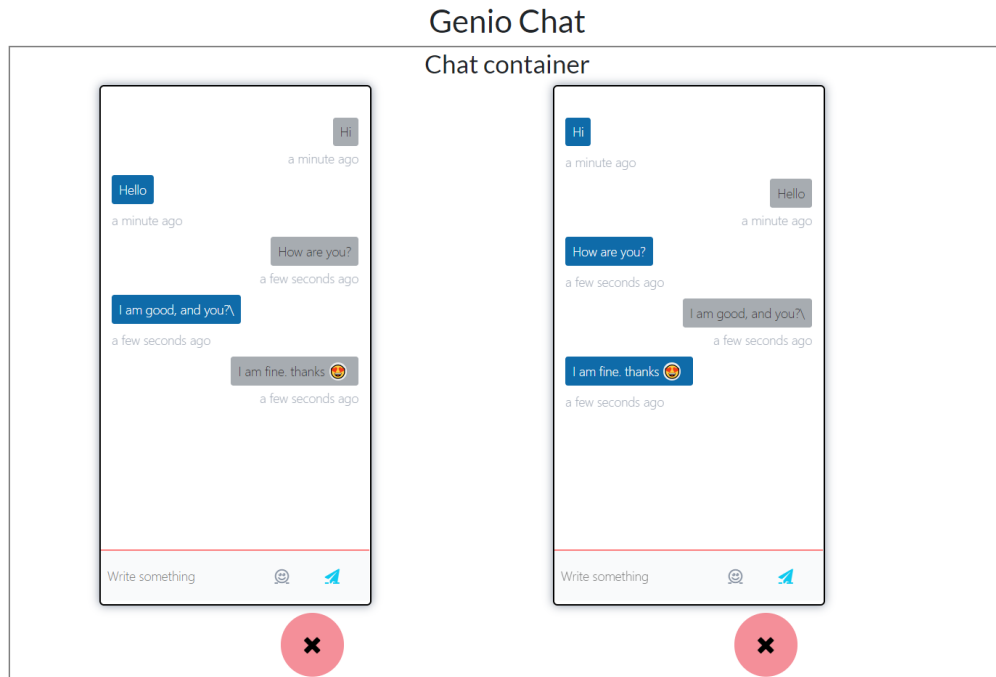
Genio Chat

Chat container

Hi

a minute ago

Hello

a minute ago

How are you?

a few seconds ago

I am good, and you?\

a few seconds ago

I am fine. thanks 😍

a few seconds ago

Write something

Hi

a minute ago

Hello

a minute ago

How are you?

a few seconds ago

I am good, and you?\

a few seconds ago

I am fine. thanks 😍

a few seconds ago

Write something